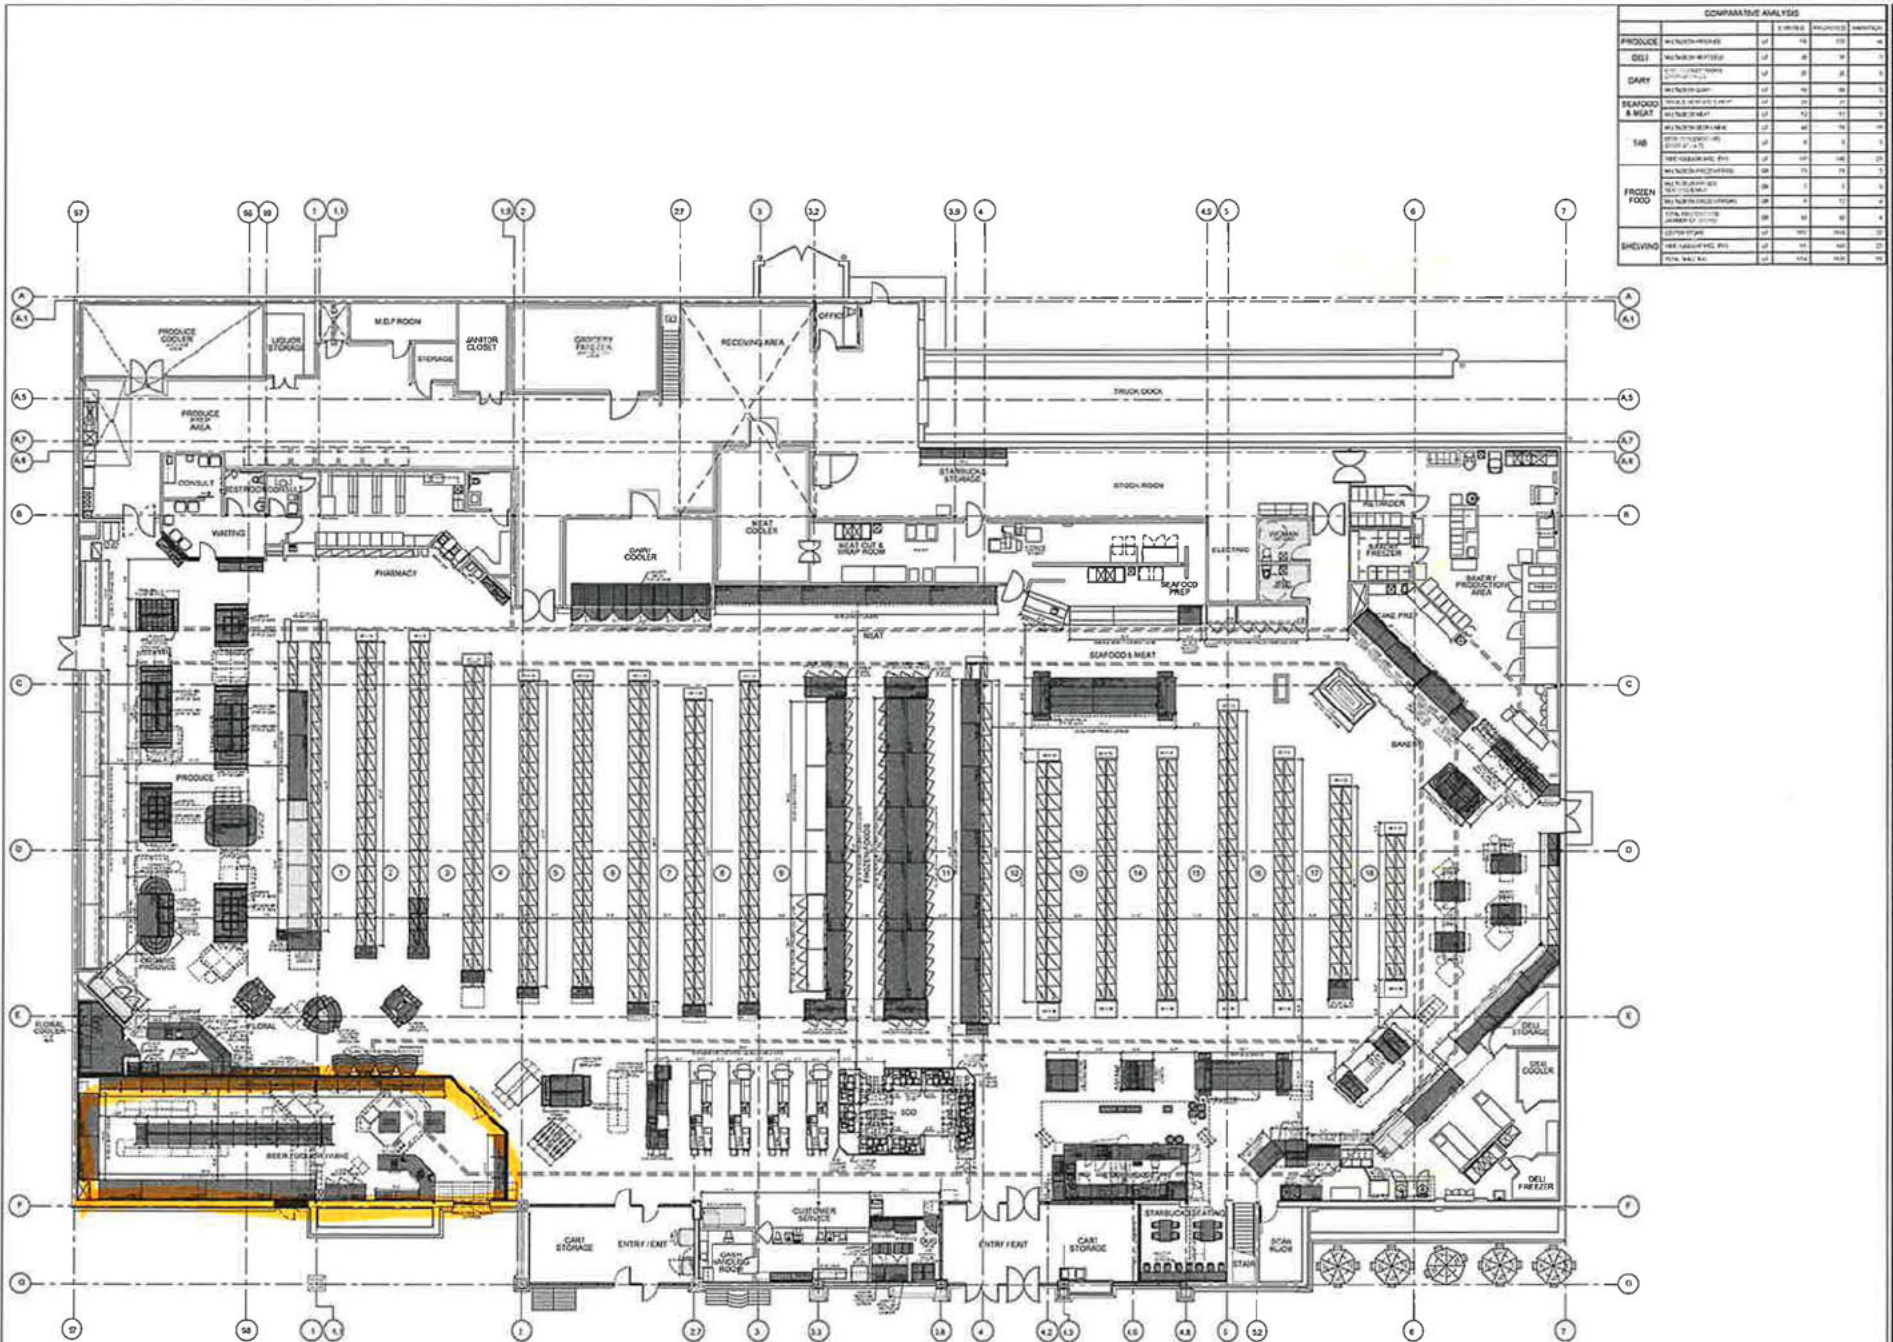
COMPARATIVE ANALYSIS

| | | | | | |
|---|---|---|---|---|---|
| PRODUCE | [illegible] | | | | |
| DELI | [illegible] | | | | |
| DAIRY | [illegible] | | | | |
| | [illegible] | | | | |
| SEAFOOD & MEAT | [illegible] | | | | |
| | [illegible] | | | | |
| TAB | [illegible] | | | | |
| FROZEN FOOD | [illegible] | | | | |
| SHELVING | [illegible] | | | | |

PRODUCE COOLER
LIQUOR STORAGE
M.D.F ROOM
STORAGE
JANITOR CLOSET
GROCERY FREEZER
RECEIVING AREA
OFFICE
TRUCK DOCK
PRODUCE PREP AREA
CONSULT
RESTROOM
WAITING
PHARMACY
DAIRY COOLER
MEAT COOLER
MEAT CUT & WRAP ROOM
STARBUCKS STORAGE
STOCK ROOM
SEAFOOD PREP
ELECTRIC
RETARDER
FREEZER
BAKERY PRODUCTION AREA
MEAT
SEAFOOD & MEAT
PRODUCE
BAKERY
ORGANIC PRODUCE
FLORAL
FLORAL COOLER
DELI STORAGE
DELI COOLER
DELI FREEZER
BEER COOLER
CART STORAGE
ENTRY / EXIT
CUSTOMER SERVICE
CASH HANDLING ROOM
ENTRY / EXIT
CART STORAGE
STARBUCKS SEATING
STAIR
STAIR ROOM

S7 S6 S5 1 1.1 1.5 2 2.7 3 3.2 3.9 4 4.5 5 6 7
A A.1 A.5 A.7 A.8 B C D E F G
S7 S8 1 1.1 2 2.7 3 3.3 3.8 4 4.2 4.3 4.6 4.8 5 5.2 6 7
1 2 3 4 5 6 7 8 9 11 12 13 14 15 16 17 18